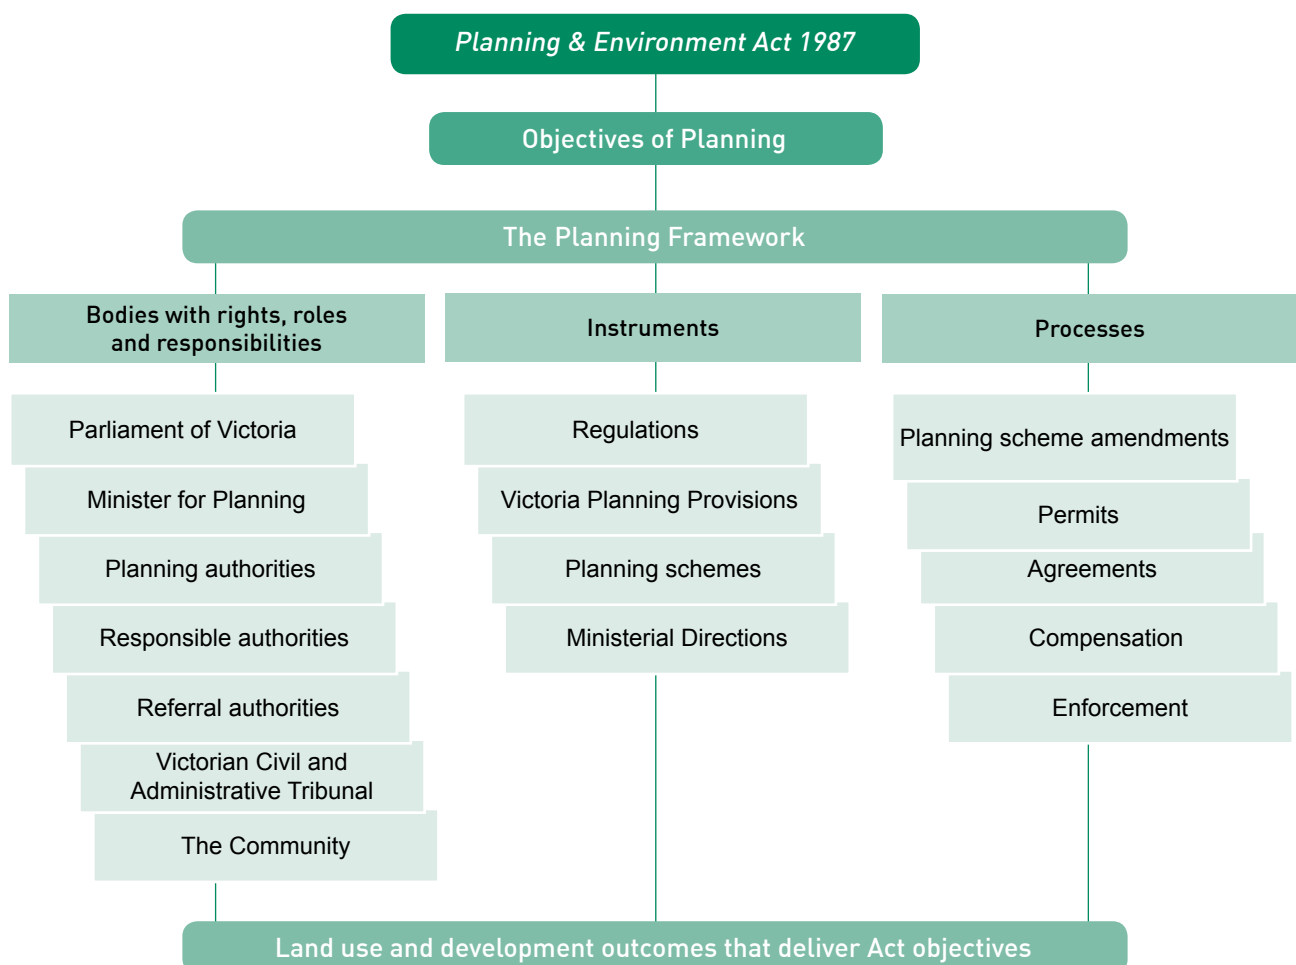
Planning & Environment Act 1987

Objectives of Planning

The Planning Framework

Bodies with rights, roles and responsibilities

Parliament of Victoria

Minister for Planning

Planning authorities

Responsible authorities

Referral authorities

Victorian Civil and Administrative Tribunal

The Community

Instruments

Regulations

Victoria Planning Provisions

Planning schemes

Ministerial Directions

Processes

Planning scheme amendments

Permits

Agreements

Compensation

Enforcement

Land use and development outcomes that deliver Act objectives